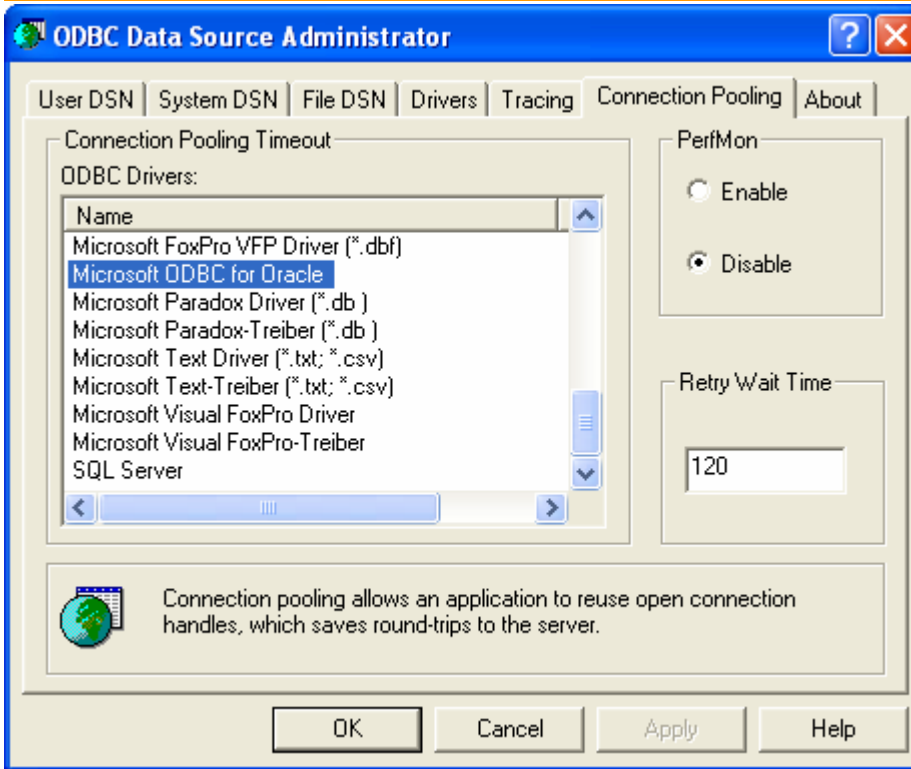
ODBC Data Source Administrator

?

User DSN | System DSN | File DSN | Drivers | Tracing | Connection Pooling | About

Connection Pooling Timeout

ODBC Drivers:

Name

Microsoft FoxPro VFP Driver (*.dbf)
Microsoft ODBC for Oracle
Microsoft Paradox Driver (*.db )
Microsoft Paradox-Treiber (*.db )
Microsoft Text Driver (*.txt; *.csv)
Microsoft Text-Treiber (*.txt; *.csv)
Microsoft Visual FoxPro Driver
Microsoft Visual FoxPro-Treiber
SQL Server

PerfMon

Enable

Disable

Retry Wait Time

120

Connection pooling allows an application to reuse open connection handles, which saves round-trips to the server.

OK

Cancel

Apply

Help